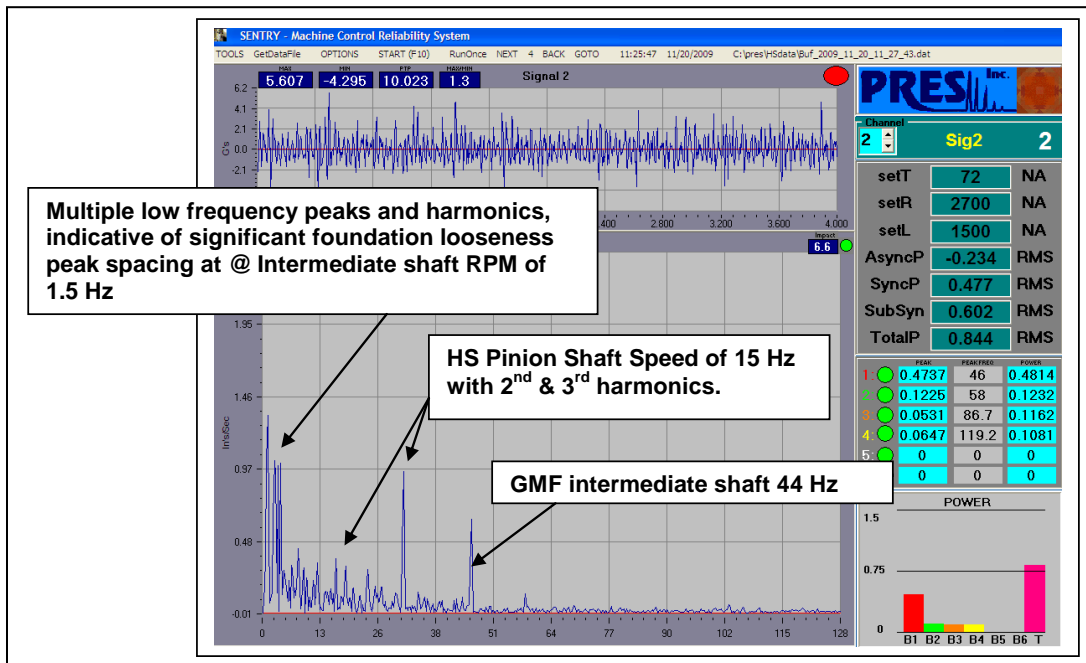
SENTRY - Machine Control Reliability System

TOOLS GetDataFile OPTIONS START (F10) RunOnce NEXT 4 BACK GOTO 11:25:47 11/20/2009 C:\pres\HSdata\Buf_2009_11_20_11_27_43.dat

MAX 5.607 MIN -4.295 PTP 10.023 MAX/MIN 1.3 Signal 2

6.2
4.1
2.1
0.0
-2.1

G's

400 2.800 3.200 3.600 4.000

Impact 6.6

1.95
1.46
0.97
0.48
-0.01

In/Sec

0 13 26 38 51 64 77 90 102 115 128

Multiple low frequency peaks and harmonics, indicative of significant foundation looseness peak spacing at @ Intermediate shaft RPM of 1.5 Hz

HS Pinion Shaft Speed of 15 Hz with 2$^{nd}$ & 3$^{rd}$ harmonics.

GMF intermediate shaft 44 Hz

PRES Inc.

Channel 2 Sig2 2

| setT | 72 | NA |
|---|---|---|
| setR | 2700 | NA |
| setL | 1500 | NA |
| AsyncP | -0.234 | RMS |
| SyncP | 0.477 | RMS |
| SubSyn | 0.602 | RMS |
| TotalP | 0.844 | RMS |

| | PEAK | PEAK FREQ | POWER |
|---|---|---|---|
| 1: | 0.4737 | 46 | 0.4814 |
| 2: | 0.1225 | 58 | 0.1232 |
| 3: | 0.0531 | 86.7 | 0.1162 |
| 4: | 0.0647 | 119.2 | 0.1081 |
| 5: | 0 | 0 | 0 |
| | 0 | 0 | 0 |

POWER
1.5
0.75
0
B1 B2 B3 B4 B5 B6 T